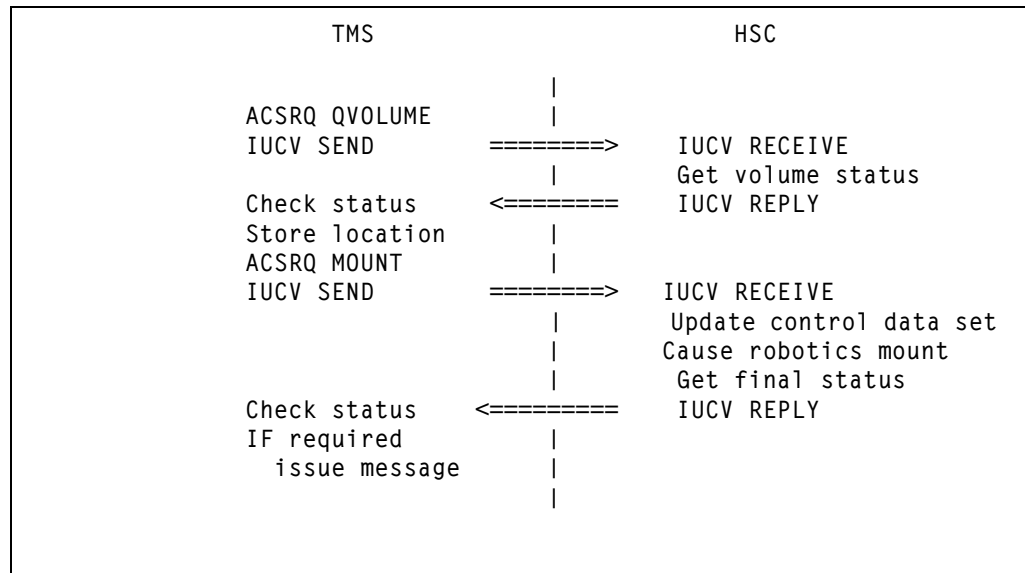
TMS HSC

ACSRQ QVOLUME
IUCV SEND ========> IUCV RECEIVE
Get volume status
Check status <======== IUCV REPLY
Store location
ACSRQ MOUNT
IUCV SEND ========> IUCV RECEIVE
Update control data set
Cause robotics mount
Get final status
Check status <========= IUCV REPLY
IF required
issue message